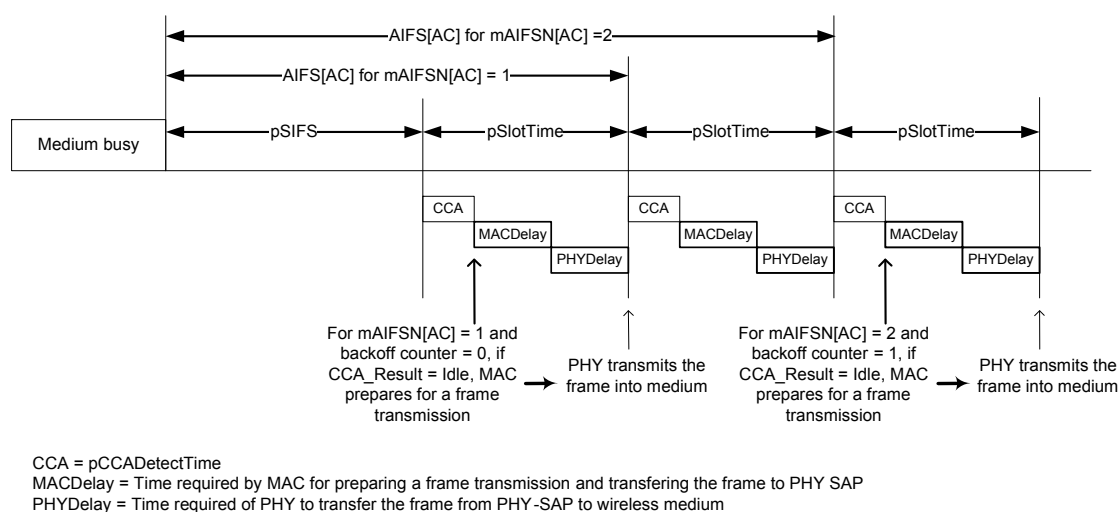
AIFS[AC] for mAIFSN[AC] =2

AIFS[AC] for mAIFSN[AC] = 1

Medium busy

pSIFS

pSlotTime

pSlotTime

pSlotTime

CCA

MACDelay

PHYDelay

CCA

MACDelay

PHYDelay

CCA

MACDelay

PHYDelay

For mAIFSN[AC] = 1 and backoff counter = 0, if CCA_Result = Idle, MAC prepares for a frame transmission

PHY transmits the frame into medium

For mAIFSN[AC] = 2 and backoff counter = 1, if CCA_Result = Idle, MAC prepares for a frame transmission

PHY transmits the frame into medium

CCA = pCCADetectTime
MACDelay = Time required by MAC for preparing a frame transmission and transfering the frame to PHY SAP
PHYDelay = Time required of PHY to transfer the frame from PHY-SAP to wireless medium